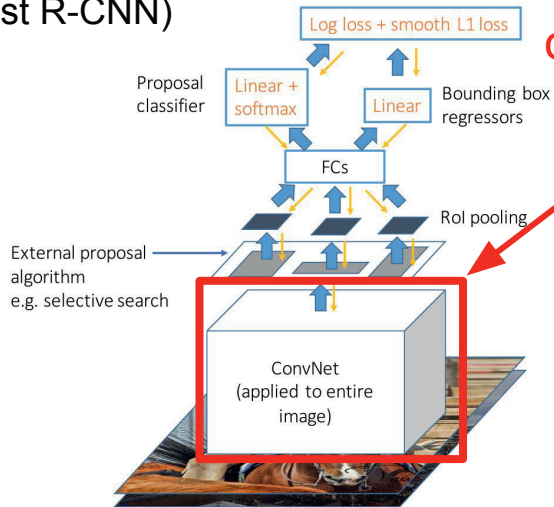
st R-CNN)

Log loss + smooth L1 loss

Proposal classifier

Linear + softmax

Linear

Bounding box regressors

FCs

RoI pooling

External proposal algorithm e.g. selective search

ConvNet (applied to entire image)